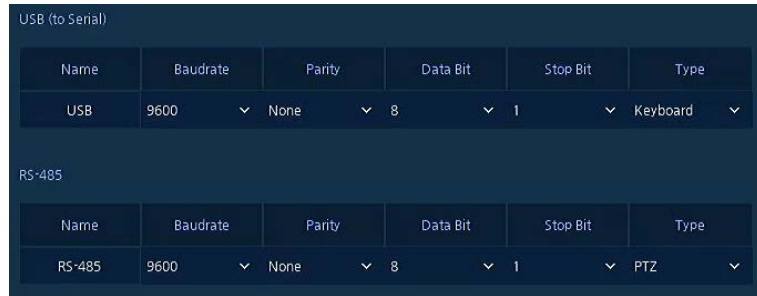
USB (to Serial)

| Name | Baudrate | Parity | Data Bit | Stop Bit | Type |
|---|---|---|---|---|---|
| USB | 9600 | None | 8 | 1 | Keyboard |

RS-485

| Name | Baudrate | Parity | Data Bit | Stop Bit | Type |
|---|---|---|---|---|---|
| RS-485 | 9600 | None | 8 | 1 | PTZ |